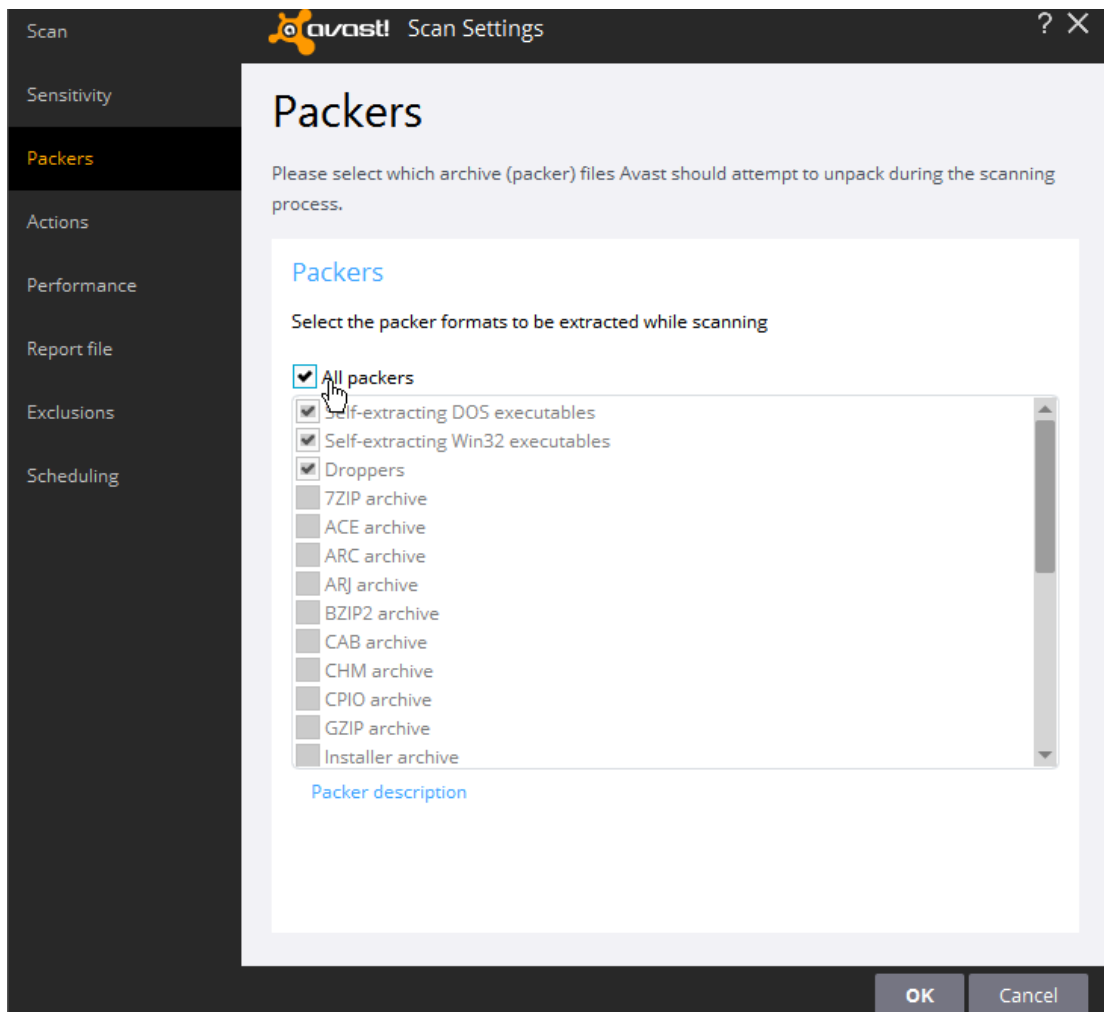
avast! Scan Settings

? X

Scan

Sensitivity

Packers

Actions

Performance

Report file

Exclusions

Scheduling

Packers

Please select which archive (packer) files Avast should attempt to unpack during the scanning process.

Packers

Select the packer formats to be extracted while scanning

All packers

Self-extracting DOS executables

Self-extracting Win32 executables

Droppers

7ZIP archive

ACE archive

ARC archive

ARJ archive

BZIP2 archive

CAB archive

CHM archive

CPIO archive

GZIP archive

Installer archive

Packer description

OK

Cancel